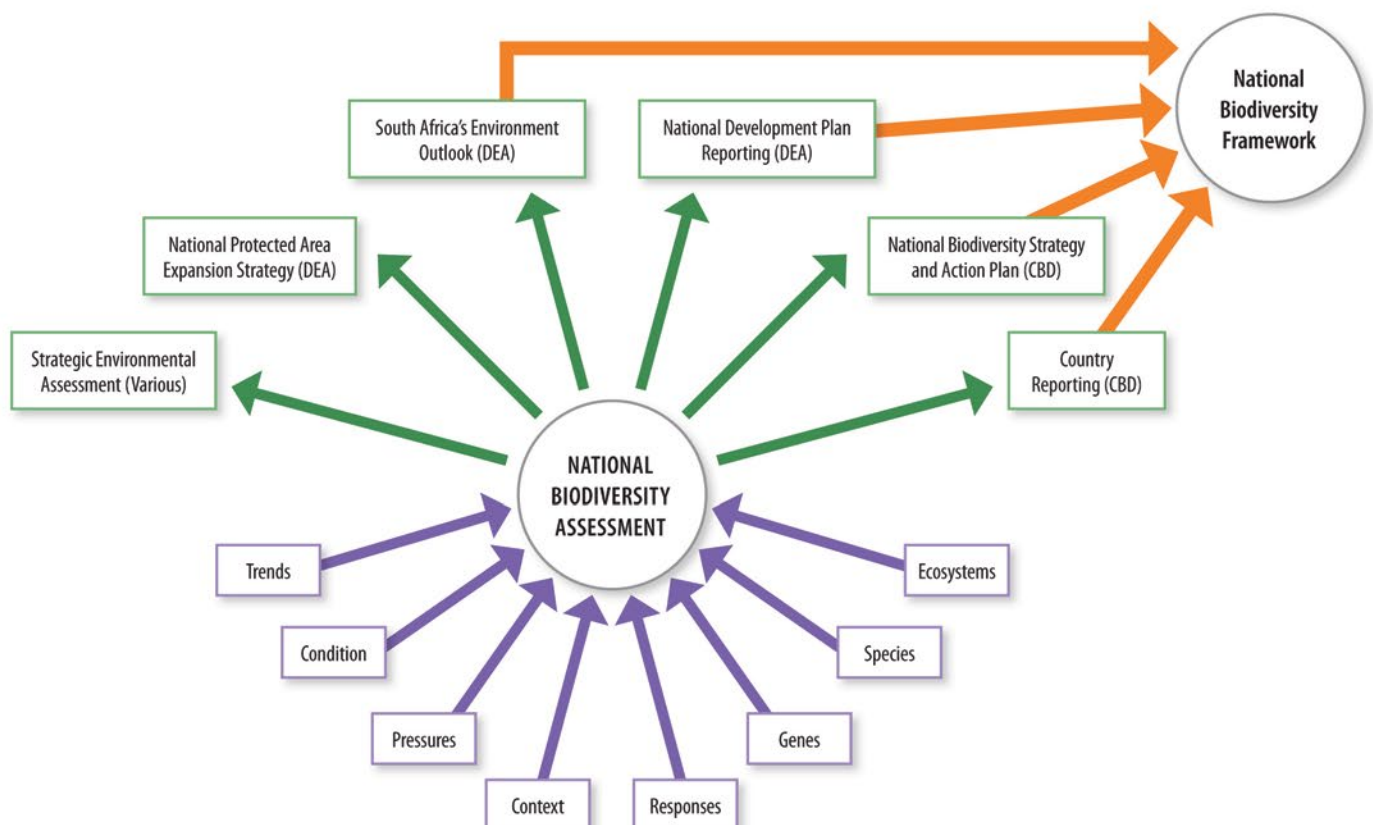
National Biodiversity Framework

South Africa's Environment Outlook (DEA)

National Development Plan Reporting (DEA)

National Protected Area Expansion Strategy (DEA)

National Biodiversity Strategy and Action Plan (CBD)

Strategic Environmental Assessment (Various)

Country Reporting (CBD)

NATIONAL BIODIVERSITY ASSESSMENT

Trends

Ecosystems

Condition

Species

Pressures

Genes

Context

Responses